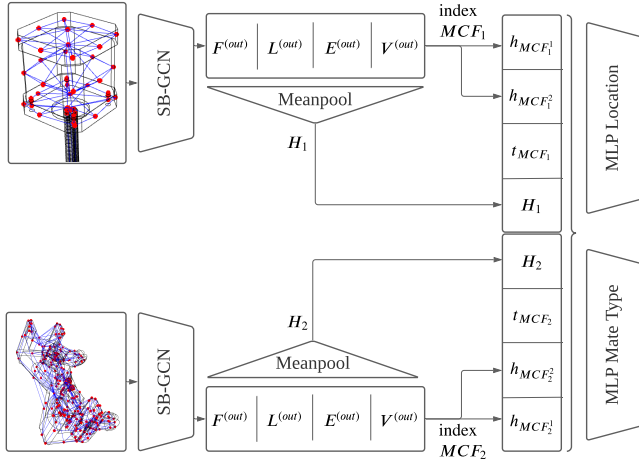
SB-GCN

$F^{(out)}$ $L^{(out)}$ $E^{(out)}$ $V^{(out)}$

index
$MCF_1$

Meanpool

$H_1$

$h_{MCF_1^1}$

$h_{MCF_1^2}$

$t_{MCF_1}$

$H_1$

MLP Location

$H_2$

$t_{MCF_2}$

$h_{MCF_2^2}$

$h_{MCF_2^1}$

MLP Mate Type

$H_2$

Meanpool

SB-GCN

$F^{(out)}$ $L^{(out)}$ $E^{(out)}$ $V^{(out)}$

index
$MCF_2$